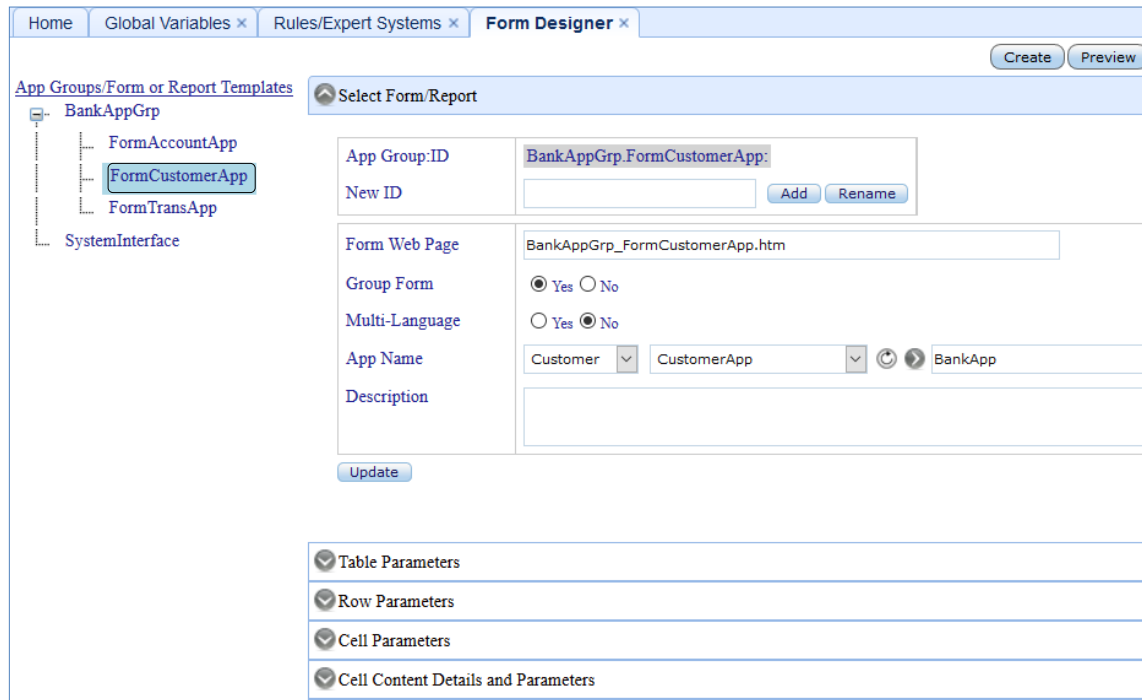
Home | Global Variables × | Rules/Expert Systems × | Form Designer ×

Create | Preview

App Groups/Form or Report Templates
BankAppGrp
FormAccountApp
FormCustomerApp
FormTransApp
SystemInterface

Select Form/Report

| | |
|---|---|
| App Group:ID | BankAppGrp.FormCustomerApp: |
| New ID | Add Rename |

| | |
|---|---|
| Form Web Page | BankAppGrp_FormCustomerApp.htm |
| Group Form | Yes No |
| Multi-Language | Yes No |
| App Name | Customer CustomerApp BankApp |
| Description | |

Update

Table Parameters

Row Parameters

Cell Parameters

Cell Content Details and Parameters